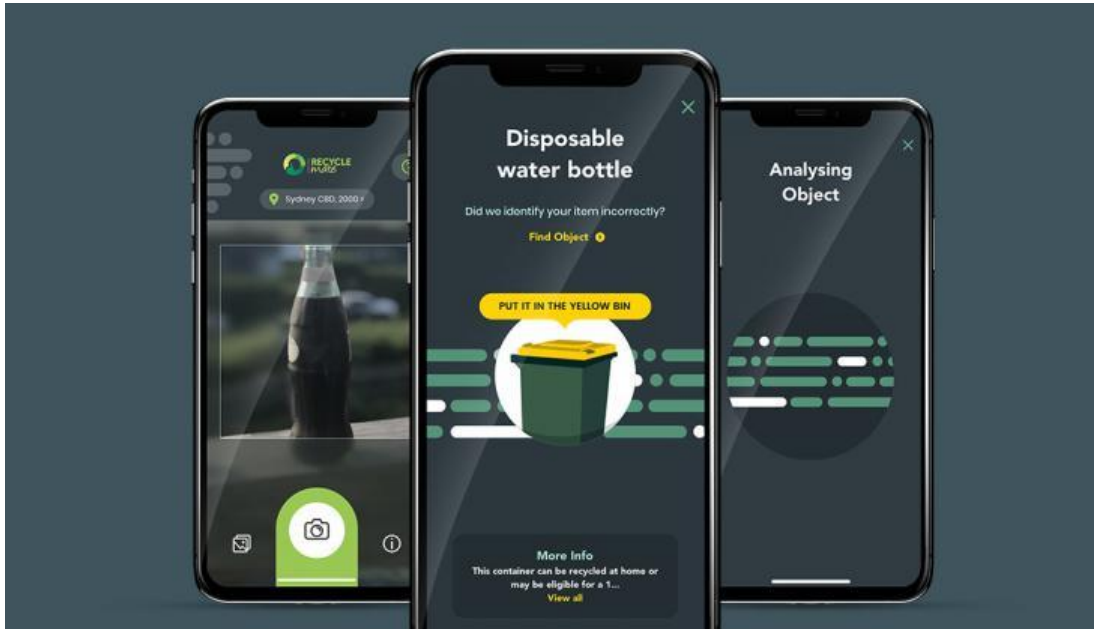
RECYCLE

Sydney CBD, 2000

Disposable water bottle

Did we identify your item incorrectly?

Find Object

PUT IT IN THE YELLOW BIN

More Info

This container can be recycled at home or may be eligible for a 1...

View all

Analysing Object